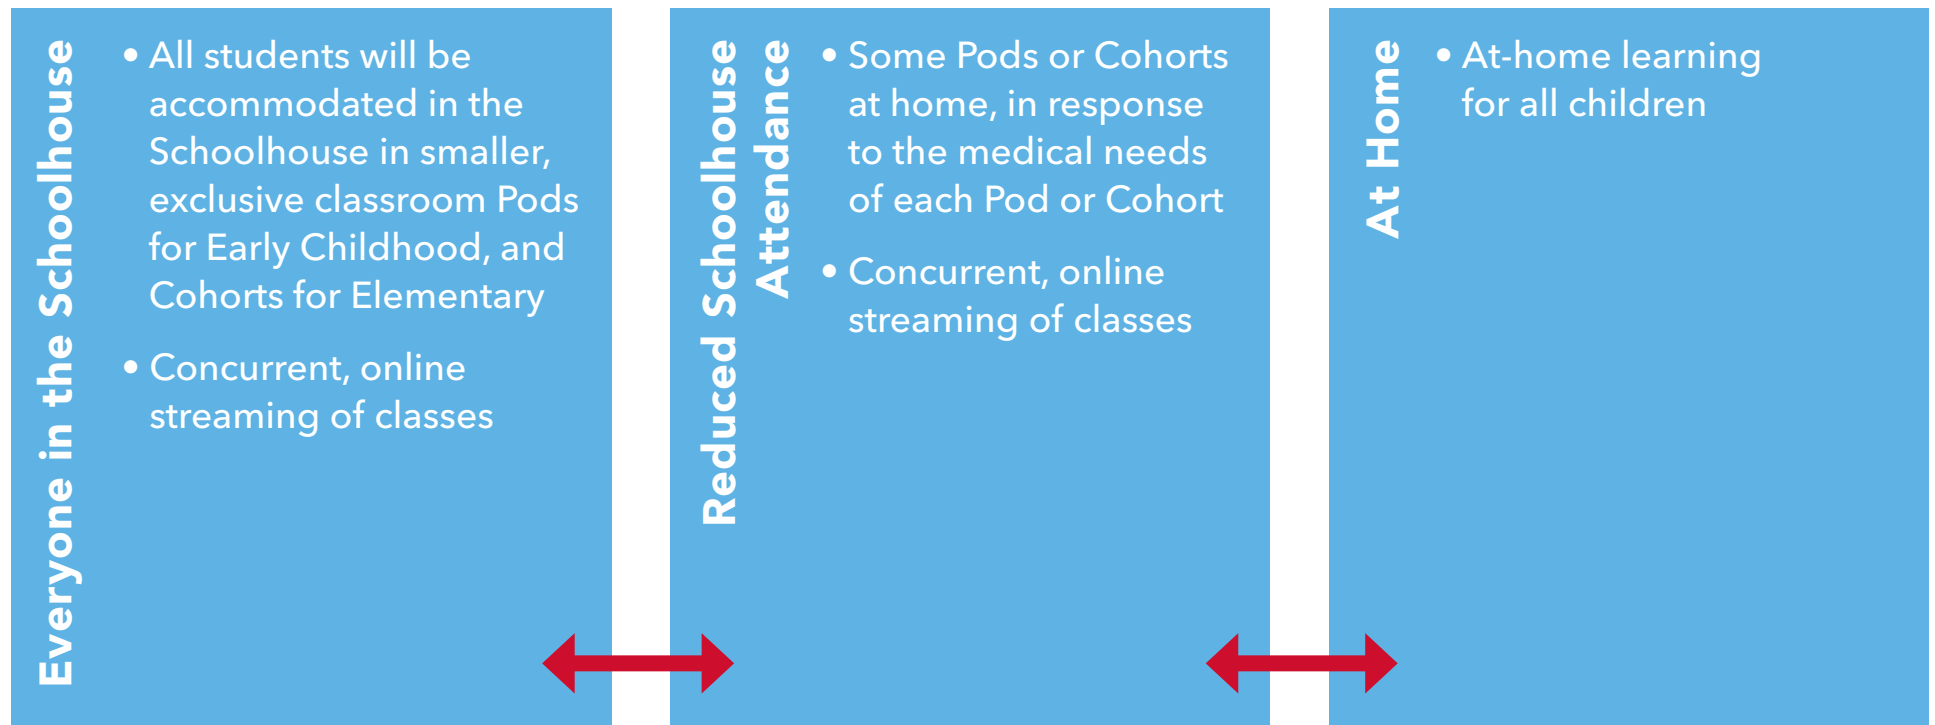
Everyone in the Schoolhouse

• All students will be accommodated in the Schoolhouse in smaller, exclusive classroom Pods for Early Childhood, and Cohorts for Elementary

• Concurrent, online streaming of classes

Reduced Schoolhouse Attendance

• Some Pods or Cohorts at home, in response to the medical needs of each Pod or Cohort

• Concurrent, online streaming of classes

At Home

• At-home learning for all children